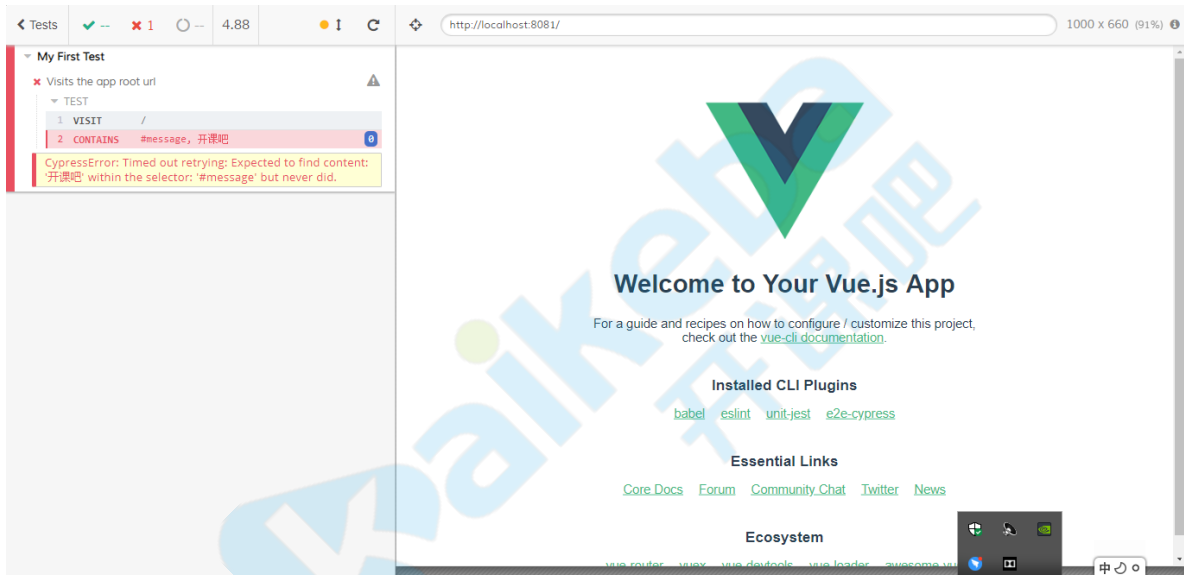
Tests ✔ -- ✖ 1 -- 4.88

http://localhost:8081/

1000 x 660 (91%)

My First Test

✖ Visits the app root url

TEST

1 VISIT /

2 CONTAINS #message, 开课吧 0

CypressError: Timed out retrying: Expected to find content: '开课吧' within the selector: '#message' but never did.

Welcome to Your Vue.js App

For a guide and recipes on how to configure / customize this project, check out the vue-cli documentation.

Installed CLI Plugins

babel eslint unit-jest e2e-cypress

Essential Links

Core Docs Forum Community Chat Twitter News

Ecosystem

vue-router vuex vue-devtools vue-loader awesome-vu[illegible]

kaikeba 开课吧

中